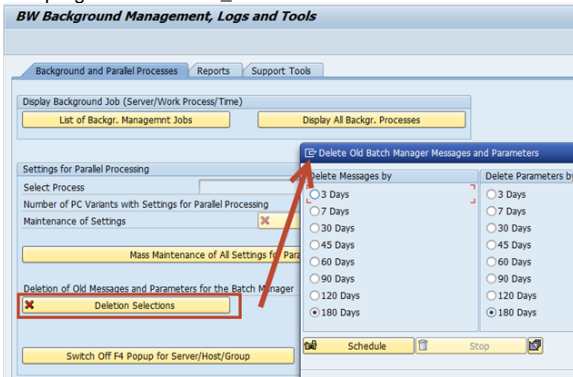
BW Background Management, Logs and Tools

Background and Parallel Processes | Reports | Support Tools

Display Background Job (Server/Work Process/Time)

List of Backgr. Managemnt Jobs

Display All Backgr. Processes

Settings for Parallel Processing

Select Process

Number of PC Variants with Settings for Parallel Processing

Maintenance of Settings

Mass Maintenance of All Settings for Para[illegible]

Deletion of Old Messages and Parameters for the Batch Manager

Deletion Selections

Switch Off F4 Popup for Server/Host/Group

Delete Old Batch Manager Messages and Parameters

| Delete Messages by | Delete Parameters by |
|---|---|
| 3 Days | 3 Days |
| 7 Days | 7 Days |
| 30 Days | 30 Days |
| 45 Days | 45 Days |
| 60 Days | 60 Days |
| 90 Days | 90 Days |
| 120 Days | 120 Days |
| 180 Days | 180 Days |

Schedule

Stop